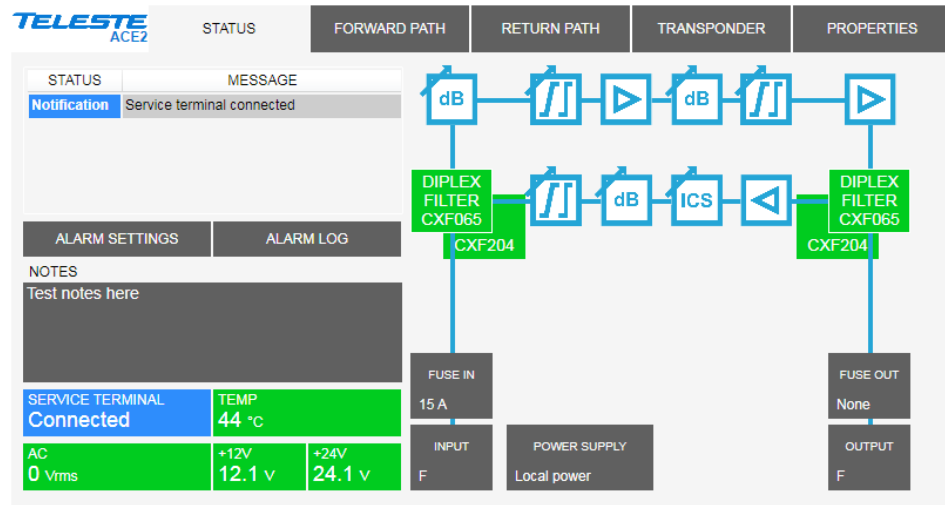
TELESTE ACE2

STATUS | FORWARD PATH | RETURN PATH | TRANSPONDER | PROPERTIES

| STATUS | MESSAGE |
|---|---|
| Notification | Service terminal connected |

ALARM SETTINGS | ALARM LOG

NOTES
Test notes here

SERVICE TERMINAL
Connected

TEMP
44 °C

AC
0 Vrms

+12V
12.1 V

+24V
24.1 V

dB
dB

DIPLEX FILTER CXF065
CXF204

dB
ICS

DIPLEX FILTER CXF065
CXF204

FUSE IN
15 A

INPUT
F

POWER SUPPLY
Local power

FUSE OUT
None

OUTPUT
F